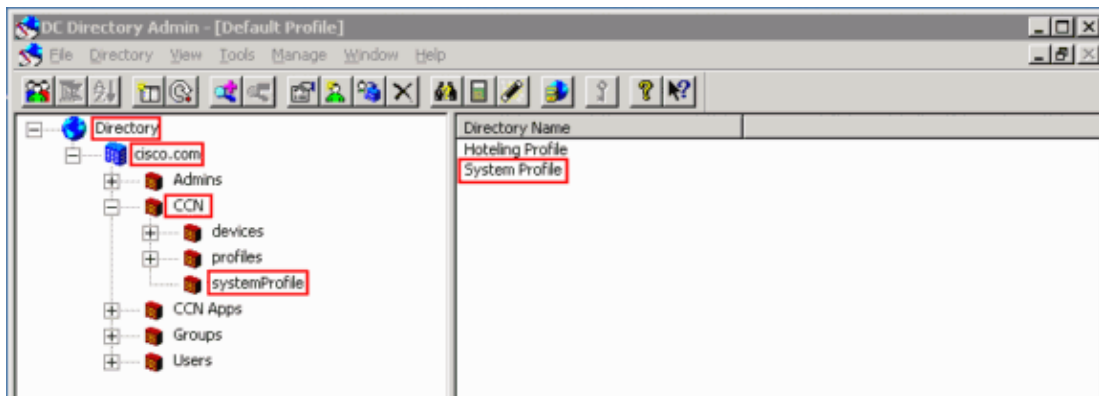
DC Directory Admin - [Default Profile]

File Directory View Tools Manage Window Help

Directory
cisco.com
Admins
CCN
devices
profiles
systemProfile
CCN Apps
Groups
Users

| Directory Name | |
|---|---|
| Hoteling Profile | |
| System Profile | |